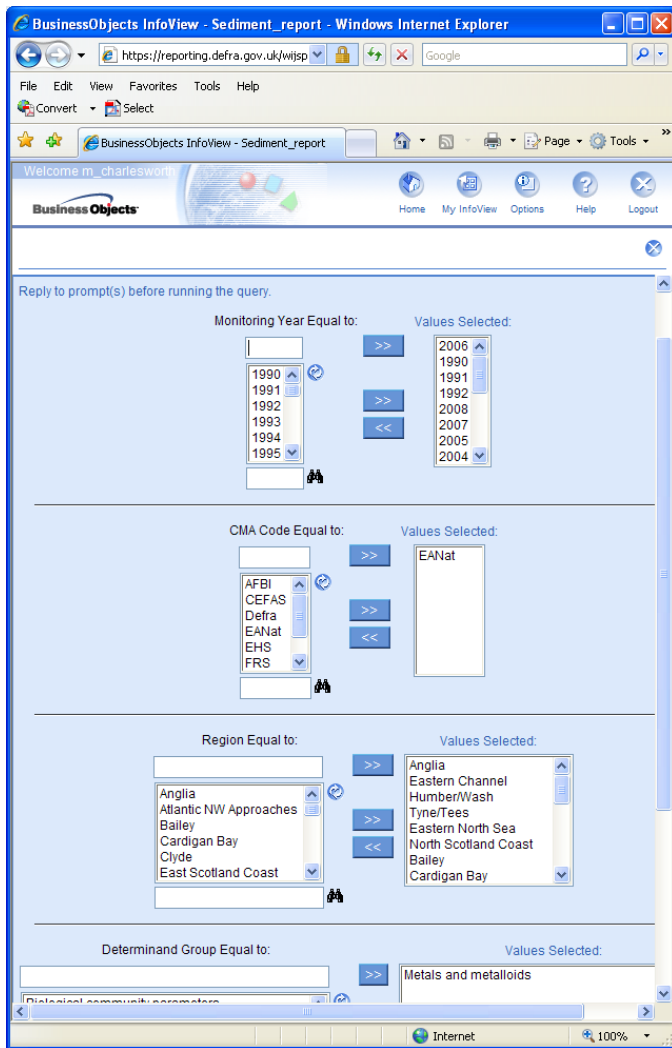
BusinessObjects InfoView - Sediment_report - Windows Internet Explorer

https://reporting.defra.gov.uk/wijsp

Google

File Edit View Favorites Tools Help

Convert Select

BusinessObjects InfoView - Sediment_report

Page Tools

Welcome m_charlesworth

Business Objects

Home My InfoView Options Help Logout

Reply to prompt(s) before running the query.

Monitoring Year Equal to:

>>

1990
1991
1992
1993
1994
1995

>>
<<

Values Selected:

2006
1990
1991
1992
2008
2007
2005
2004

CMA Code Equal to:

>>

AFBI
CEFAS
Defra
EANat
EHS
FRS

>>
<<

Values Selected:

EANat

Region Equal to:

>>

Anglia
Atlantic NW Approaches
Bailey
Cardigan Bay
Clyde
East Scotland Coast

>>
<<

Values Selected:

Anglia
Eastern Channel
Humber/Wash
Tyne/Tees
Eastern North Sea
North Scotland Coast
Bailey
Cardigan Bay

Determinand Group Equal to:

>>

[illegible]

Values Selected:

Metals and metalloids

Internet

100%